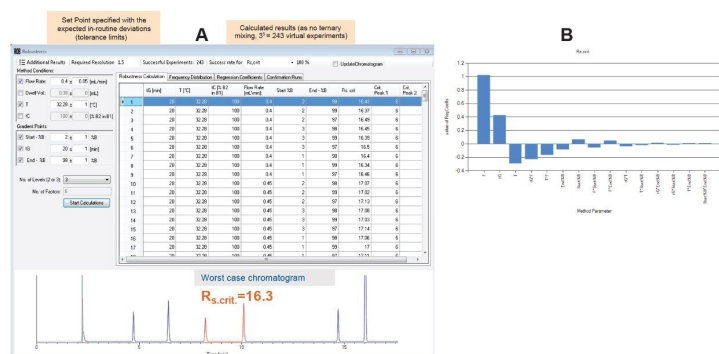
Set Point specified with the expected in-routine deviations (tolerance limits)

A

Calculated results (as no ternary mixing, $3^5$ = 243 virtual experiments)

B

Robustness

Additional Results  Required Resolution 1.5  Successful Experiments: 243  Success rate for Rs,crit: 100 %  UpdateChromatogram

Method Conditions:

| | | | |
|---|---|---|---|
| Flow Rate | 0.4 | ± 0.05 | [mL/min] |
| Dwell Vol. | 0.90 | ± 0 | [mL] |
| T | 32.20 | ± 1 | [°C] |
| tC | 100 | ± 0 | [1.92 m B1] |

Gradient Points:

| | | | |
|---|---|---|---|
| Start - %B | 2 | ± 1 | %B |
| tG | 20 | ± 1 | [min] |
| End - %B | 98 | ± 1 | %B |

No. of Levels (2 or 3): 3

No. of Factors: 5

Start Calculations

Robustness Calculation | Frequency Distribution | Regression Coefficients | Confirmation Runs

| | tG [min] | T [°C] | tC [1.92 m B1] | Flow Rate [mL/min] | Start - %B | End - %B | Rs, crit | Crit. Peak 1 | Crit. Peak 2 |
|---|---|---|---|---|---|---|---|---|---|
| 1 | 20 | 32.20 | 100 | 0.4 | 2 | 98 | 16.41 | 5 | 6 |
| 2 | 20 | 32.20 | 100 | 0.4 | 2 | 99 | 16.37 | 5 | 6 |
| 3 | 20 | 32.20 | 100 | 0.4 | 2 | 97 | 16.49 | 5 | 6 |
| 4 | 20 | 32.20 | 100 | 0.4 | 3 | 98 | 16.45 | 5 | 6 |
| 5 | 20 | 32.20 | 100 | 0.4 | 3 | 99 | 16.35 | 5 | 6 |
| 6 | 20 | 32.20 | 100 | 0.4 | 3 | 97 | 16.5 | 5 | 6 |
| 7 | 20 | 32.20 | 100 | 0.4 | 1 | 98 | 16.4 | 5 | 6 |
| 8 | 20 | 32.20 | 100 | 0.4 | 1 | 99 | 16.34 | 5 | 6 |
| 9 | 20 | 32.20 | 100 | 0.4 | 1 | 97 | 16.46 | 5 | 6 |
| 10 | 20 | 32.20 | 100 | 0.45 | 2 | 98 | 17.07 | 5 | 6 |
| 11 | 20 | 32.20 | 100 | 0.45 | 2 | 99 | 17.02 | 5 | 6 |
| 12 | 20 | 32.20 | 100 | 0.45 | 2 | 97 | 17.13 | 5 | 6 |
| 13 | 20 | 32.20 | 100 | 0.45 | 3 | 98 | 17.08 | 5 | 6 |
| 14 | 20 | 32.20 | 100 | 0.45 | 3 | 99 | 17.03 | 5 | 6 |
| 15 | 20 | 32.20 | 100 | 0.45 | 3 | 97 | 17.14 | 5 | 6 |
| 16 | 20 | 32.20 | 100 | 0.45 | 1 | 98 | 17.06 | 5 | 6 |
| 17 | 20 | 32.20 | 100 | 0.45 | 1 | 99 | 17 | 5 | 6 |

Worst case chromatogram

$R_{s.crit.}$=16.3

Time [min]

Rs crit

value of RegCoeffs

1
0.8
0.6
0.4
0.2
0
-0.2
-0.4

Method Parameter